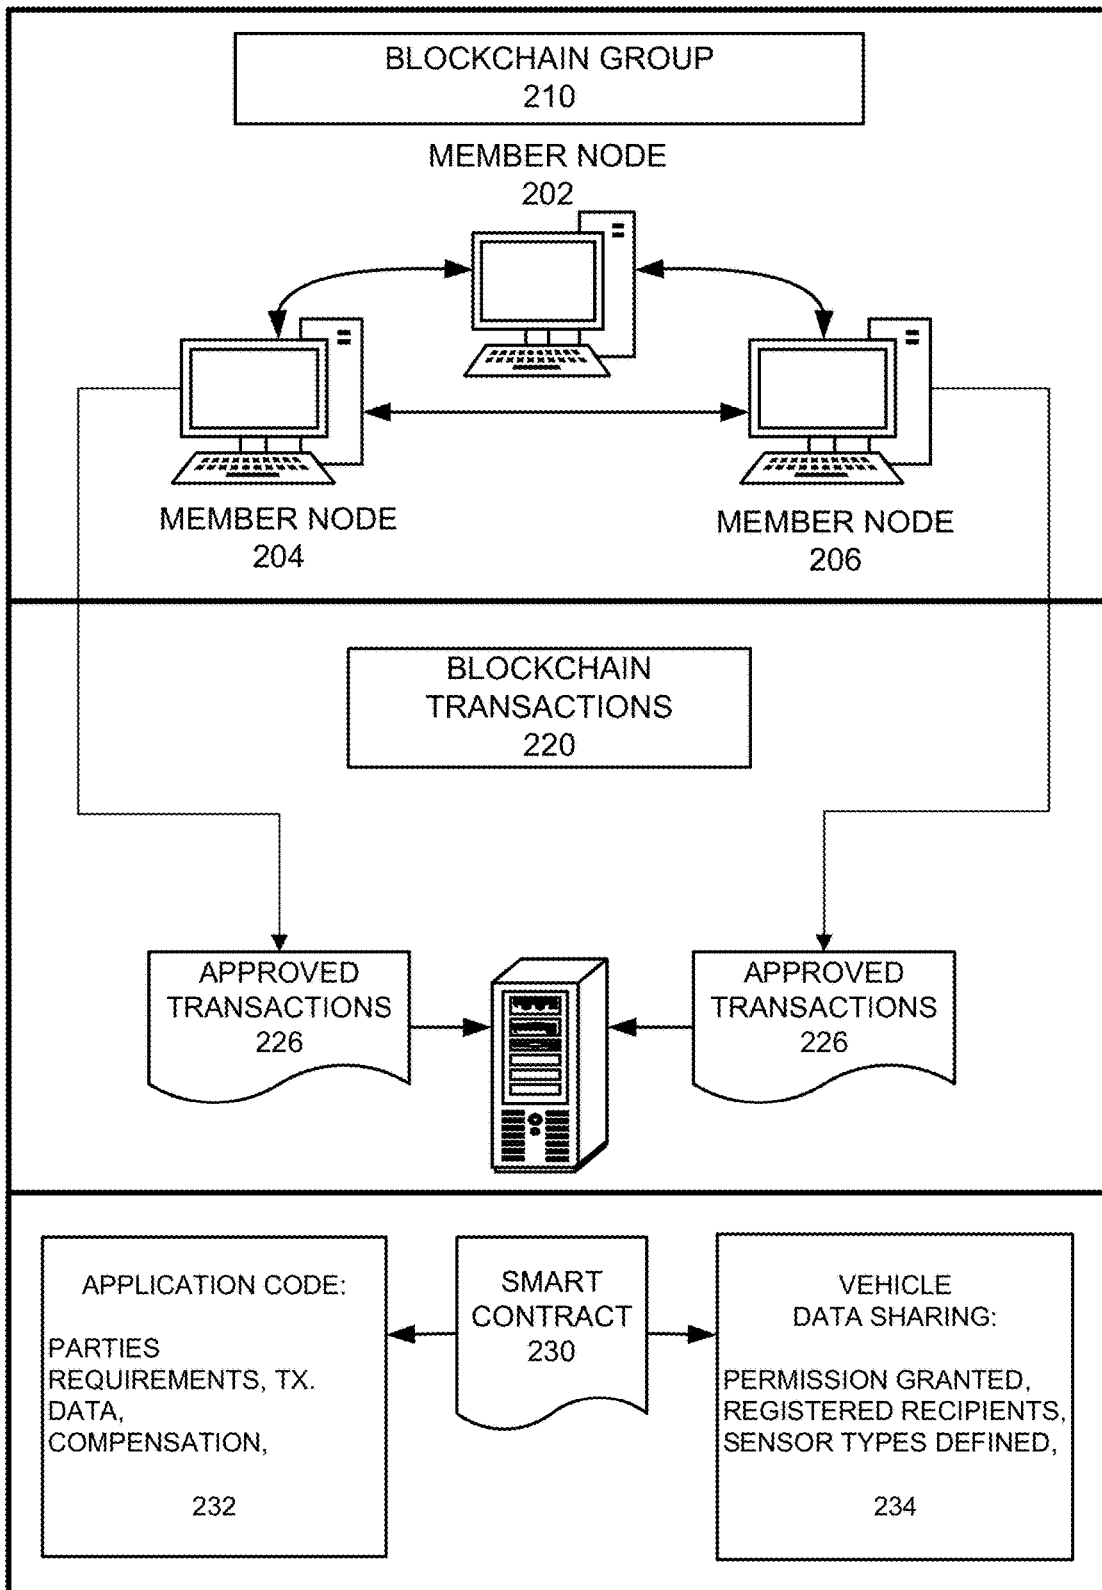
BLOCKCHAIN GROUP
210

MEMBER NODE
202

MEMBER NODE
204

MEMBER NODE
206

BLOCKCHAIN
TRANSACTIONS
220

APPROVED
TRANSACTIONS
226

APPROVED
TRANSACTIONS
226

APPLICATION CODE:

PARTIES
REQUIREMENTS, TX.
DATA,
COMPENSATION,

232

SMART
CONTRACT
230

VEHICLE
DATA SHARING:

PERMISSION GRANTED,
REGISTERED RECIPIENTS,
SENSOR TYPES DEFINED,

234